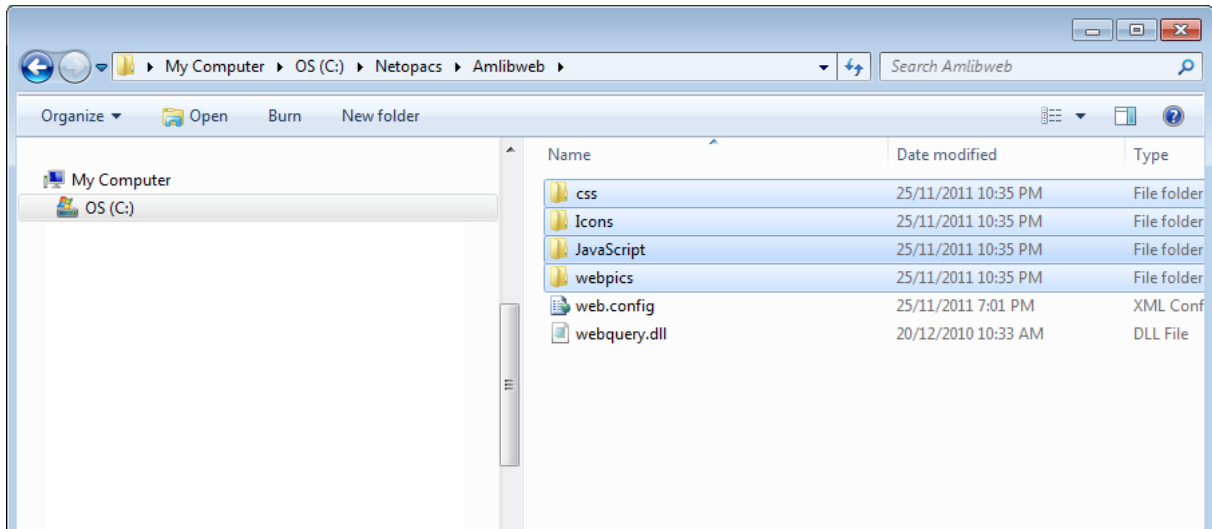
My Computer ▸ OS (C:) ▸ Netopacs ▸ Amlibweb ▸

Search Amlibweb

Organize ▾ Open Burn New folder

My Computer
OS (C:)

| Name | Date modified | Type |
|---|---|---|
| css | 25/11/2011 10:35 PM | File folder |
| Icons | 25/11/2011 10:35 PM | File folder |
| JavaScript | 25/11/2011 10:35 PM | File folder |
| webpics | 25/11/2011 10:35 PM | File folder |
| web.config | 25/11/2011 7:01 PM | XML Conf |
| webquery.dll | 20/12/2010 10:33 AM | DLL File |